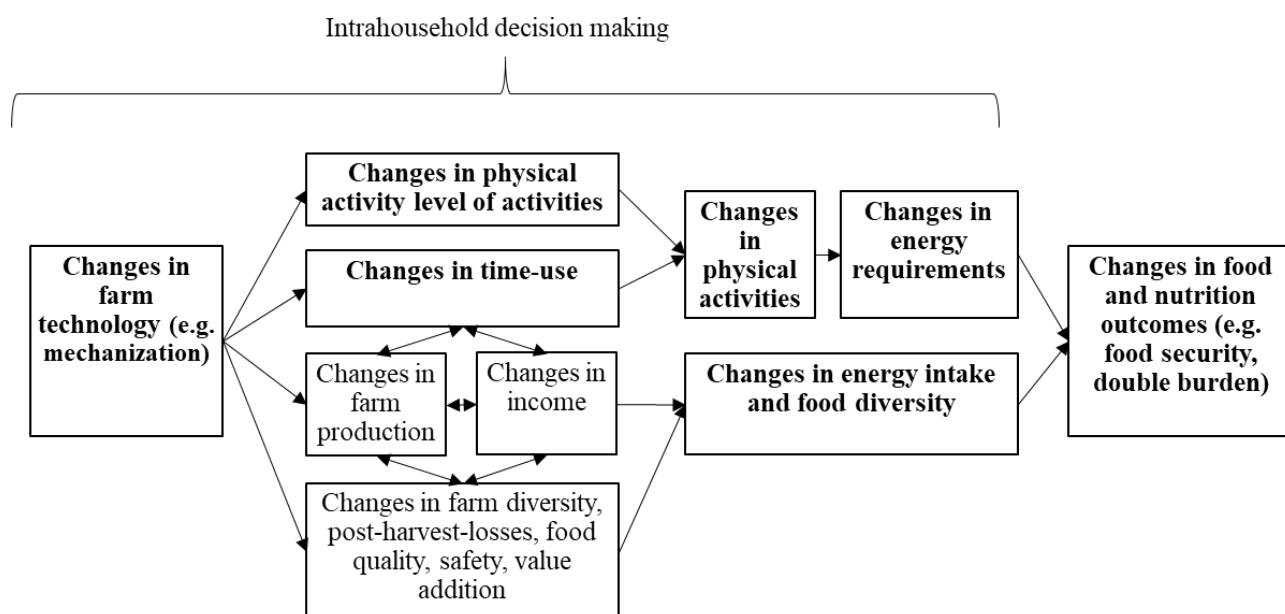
Intrahousehold decision making

Changes in farm technology (e.g. mechanization)

Changes in physical activity level of activities

Changes in time-use

Changes in farm production

Changes in income

Changes in farm diversity, post-harvest-losses, food quality, safety, value addition

Changes in physical activities

Changes in energy requirements

Changes in energy intake and food diversity

Changes in food and nutrition outcomes (e.g. food security, double burden)